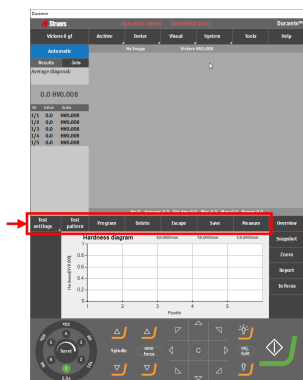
Duramin

Struers

Duramin

Vickers 0 gf

Archive

Tester

Visual

System

Tools

Help

Automatic

No image

Vickers HV0.008

Results

Join

Average diagonal:

0.0 HV0.008

| No | Value | Scale |
|---|---|---|
| 1/1 | 0.0 | HV0.008 |
| 1/2 | 0.0 | HV0.008 |
| 1/3 | 0.0 | HV0.008 |
| 1/4 | 0.0 | HV0.008 |
| 1/5 | 0.0 | HV0.008 |

Test settings

Test pattern

Program

Delete

Escape

Save

Measure

Overview

Snapshot

Zoom

Report

In focus

Hardness diagram

Hardness HV0.008

Pos.no

1

2

3

4

5

Spindle

Turret

Position

C